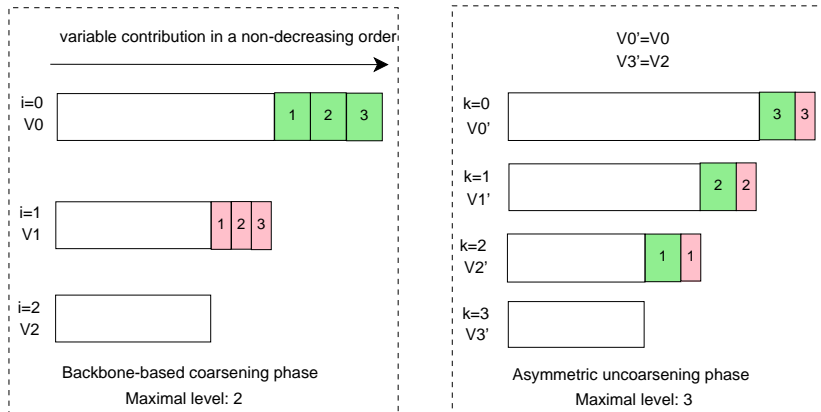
variable contribution in a non-decreasing order

i=0
V0

1 2 3

i=1
V1

1 2 3

i=2
V2

Backbone-based coarsening phase
Maximal level: 2

V0'=V0
V3'=V2

k=0
V0'

3 3

k=1
V1'

2 2

k=2
V2'

1 1

k=3
V3'

Asymmetric uncoarsening phase
Maximal level: 3